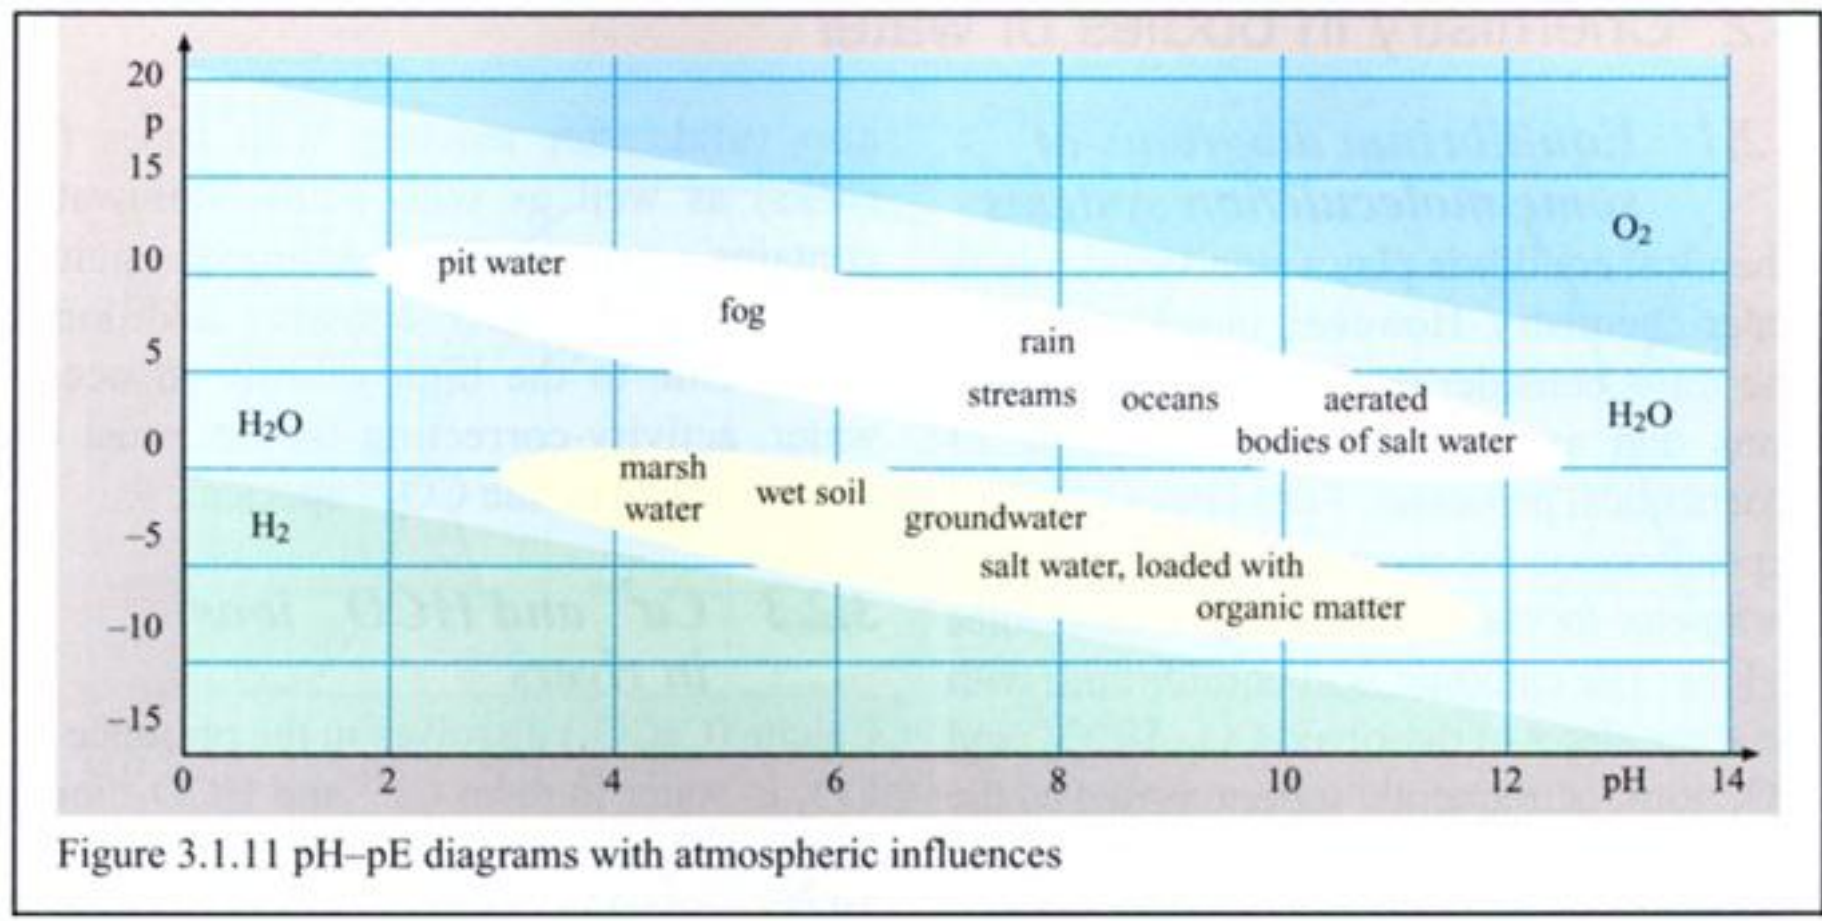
20
p
15
10
5
0
−5
−10
−15

pit water
fog
rain
streams
oceans
aerated bodies of salt water
$O_2$
$H_2O$
$H_2O$
$H_2$
marsh water
wet soil
groundwater
salt water, loaded with organic matter

0 2 4 6 8 10 12 pH 14

Figure 3.1.11 pH–pE diagrams with atmospheric influences